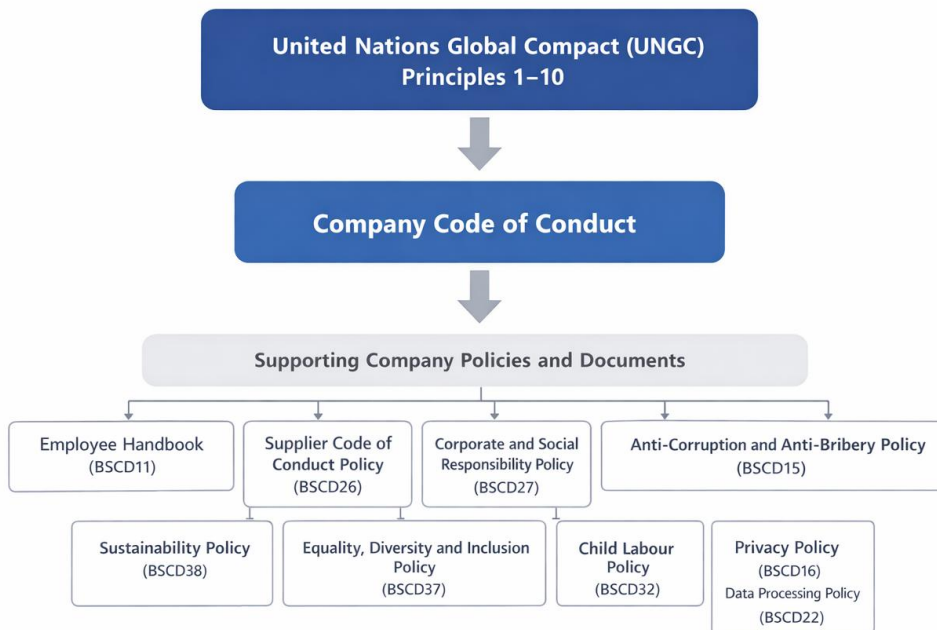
United Nations Global Compact (UNGC) Principles 1–10

Company Code of Conduct

Supporting Company Policies and Documents

Employee Handbook (BSCD11)

Supplier Code of Conduct Policy (BSCD26)

Corporate and Social Responsibility Policy (BSCD27)

Anti-Corruption and Anti-Bribery Policy (BSCD15)

Sustainability Policy (BSCD38)

Equality, Diversity and Inclusion Policy (BSCD37)

Child Labour Policy (BSCD32)

Privacy Policy (BSCD16)
Data Processing Policy (BSCD22)